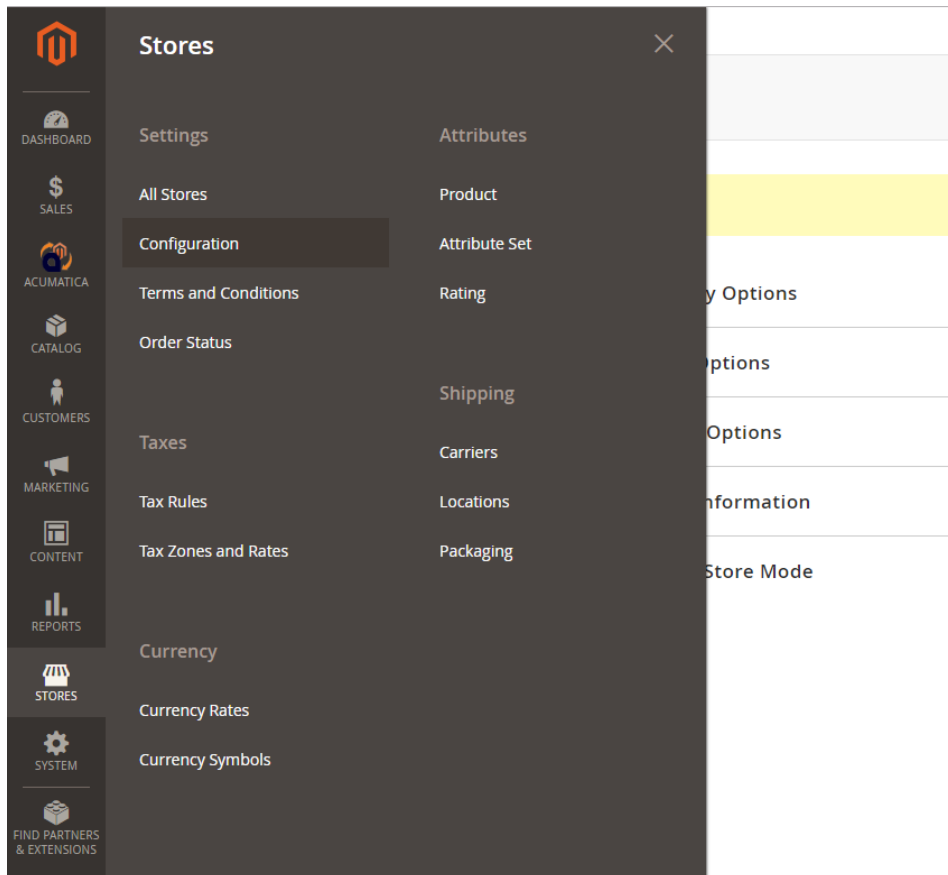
DASHBOARD
$
SALES
ACUMATICA
CATALOG
CUSTOMERS
MARKETING
CONTENT
REPORTS
STORES
SYSTEM
FIND PARTNERS & EXTENSIONS

Stores

Settings

All Stores

Configuration

Terms and Conditions

Order Status

Taxes

Tax Rules

Tax Zones and Rates

Currency

Currency Rates

Currency Symbols

Attributes

Product

Attribute Set

Rating

Shipping

Carriers

Locations

Packaging

y Options

ptions

Options

nformation

Store Mode